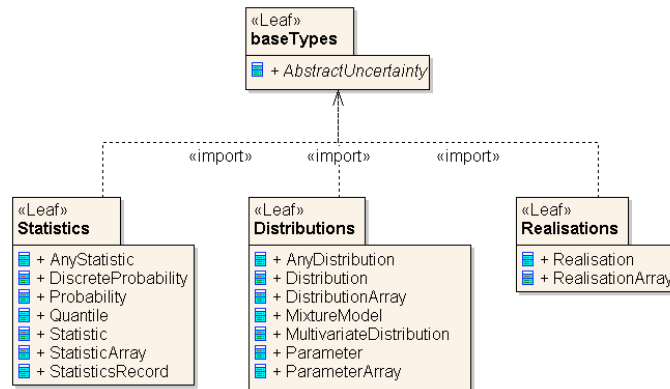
«Leaf»
baseTypes

+ AbstractUncertainty

«import»
«import»
«import»

«Leaf»
Statistics

+ AnyStatistic
+ DiscreteProbability
+ Probability
+ Quantile
+ Statistic
+ StatisticArray
+ StatisticsRecord

«Leaf»
Distributions

+ AnyDistribution
+ Distribution
+ DistributionArray
+ MixtureModel
+ MultivariateDistribution
+ Parameter
+ ParameterArray

«Leaf»
Realisations

+ Realisation
+ RealisationArray